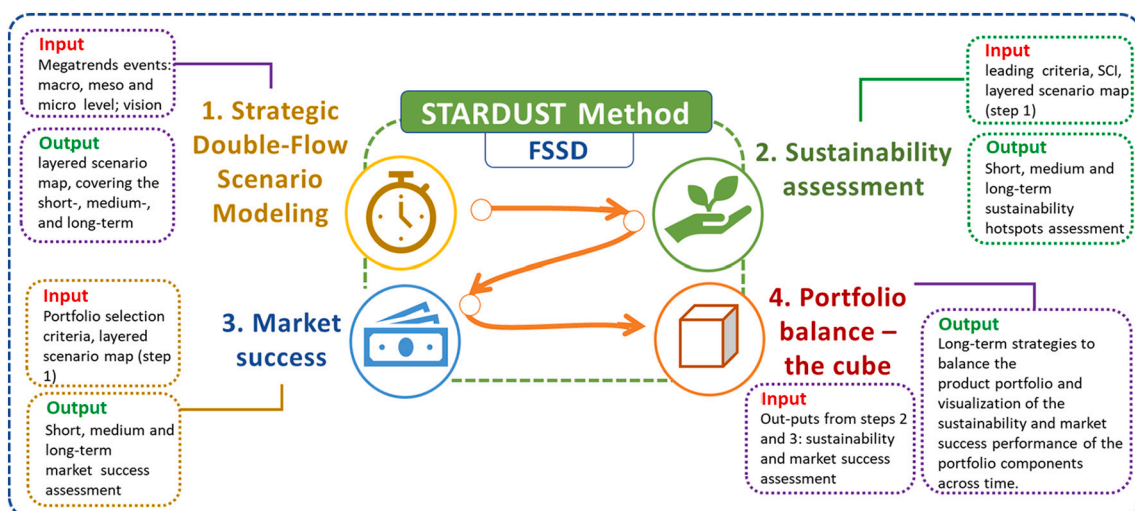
Input
Megatrends events: macro, meso and micro level; vision

Output
layered scenario map, covering the short-, medium-, and long-term

1. Strategic Double-Flow Scenario Modeling

STARDUST Method

FSSD

Input
leading criteria, SCI, layered scenario map (step 1)

Output
Short, medium and long-term sustainability hotspots assessment

2. Sustainability assessment

Input
Portfolio selection criteria, layered scenario map (step 1)

Output
Short, medium and long-term market success assessment

3. Market success

4. Portfolio balance – the cube

Output
Long-term strategies to balance the product portfolio and visualization of the sustainability and market success performance of the portfolio components across time.

Input
Out-puts from steps 2 and 3: sustainability and market success assessment